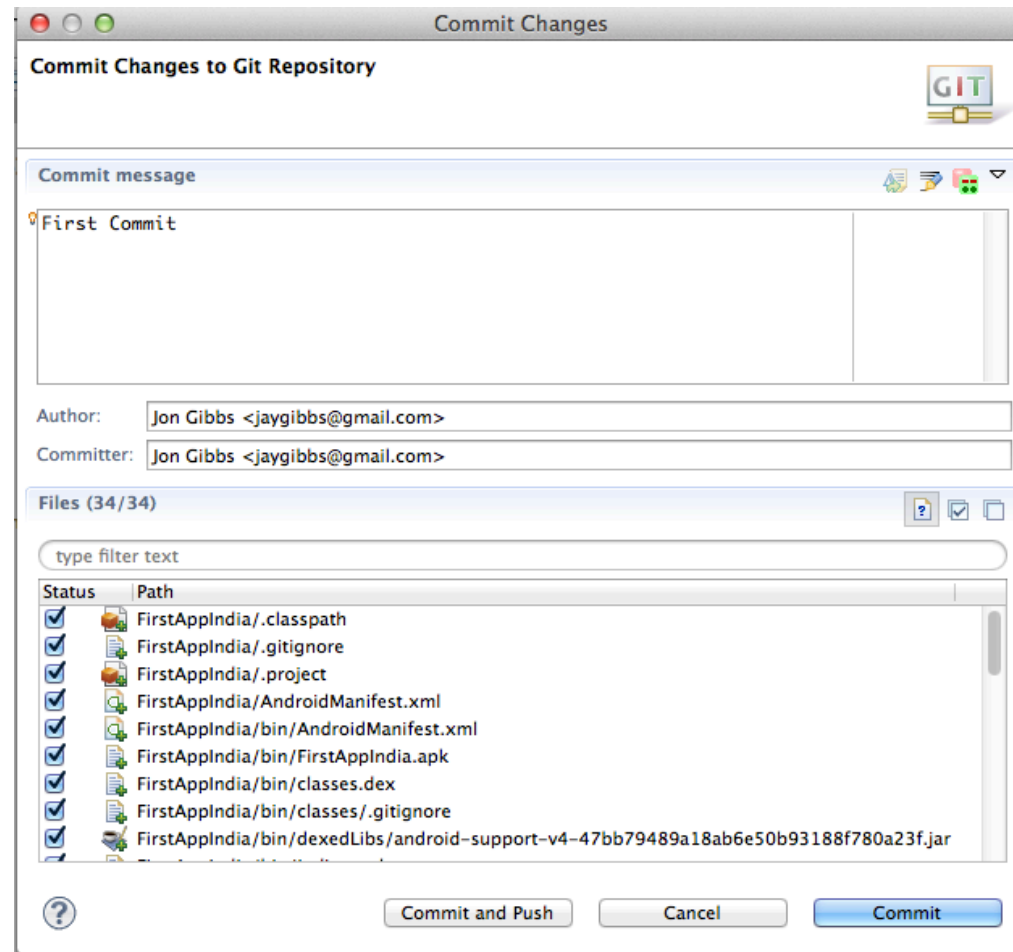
Commit Changes

Commit Changes to Git Repository

GIT

Commit message

First Commit

Author: Jon Gibbs <jaygibbs@gmail.com>

Committer: Jon Gibbs <jaygibbs@gmail.com>

Files (34/34)

type filter text

| Status | Path |
|---|---|
| | FirstAppIndia/.classpath |
| | FirstAppIndia/.gitignore |
| | FirstAppIndia/.project |
| | FirstAppIndia/AndroidManifest.xml |
| | FirstAppIndia/bin/AndroidManifest.xml |
| | FirstAppIndia/bin/FirstAppIndia.apk |
| | FirstAppIndia/bin/classes.dex |
| | FirstAppIndia/bin/classes/.gitignore |
| | FirstAppIndia/bin/dexedLibs/android-support-v4-47bb79489a18ab6e50b93188f780a23f.jar |
| | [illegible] |

Commit and Push

Cancel

Commit